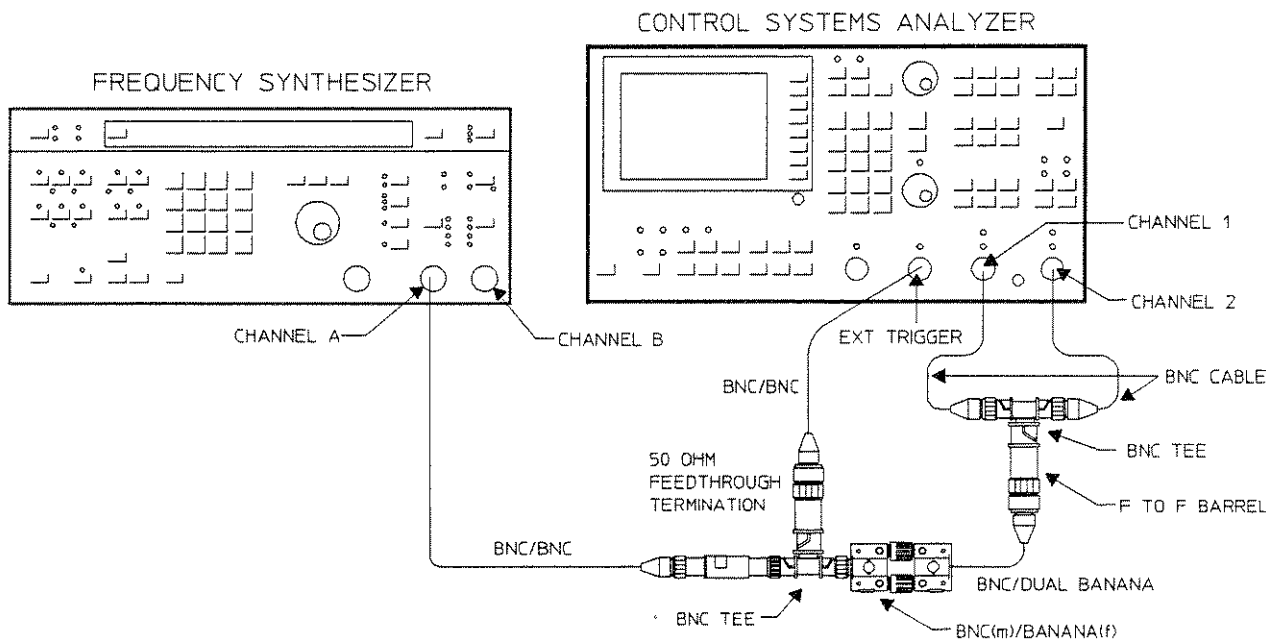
CONTROL SYSTEMS ANALYZER

FREQUENCY SYNTHESIZER

CHANNEL 1

CHANNEL 2

CHANNEL A

CHANNEL B

EXT TRIGGER

BNC CABLE

BNC/BNC

BNC TEE

50 OHM FEEDTHROUGH TERMINATION

F TO F BARREL

BNC/BNC

BNC/DUAL BANANA

BNC TEE

BNC(m)/BANANA(f)